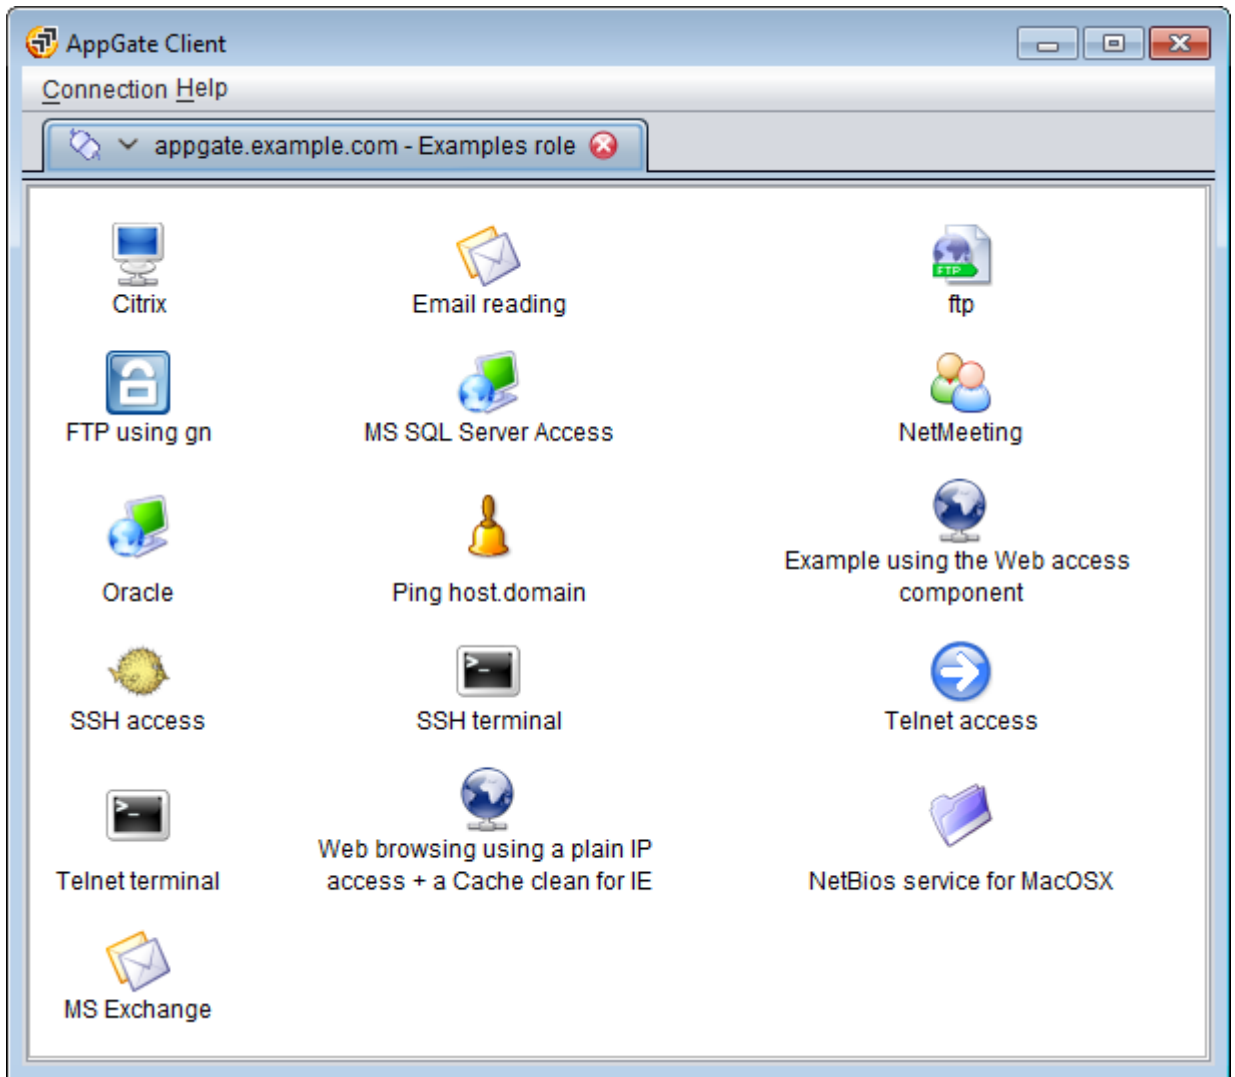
AppGate Client

Connection Help

appgate.example.com - Examples role

Citrix

Email reading

FTP

ftp

FTP using gn

MS SQL Server Access

NetMeeting

Oracle

Ping host.domain

Example using the Web access component

SSH access

SSH terminal

Telnet access

Telnet terminal

Web browsing using a plain IP access + a Cache clean for IE

NetBios service for MacOSX

MS Exchange